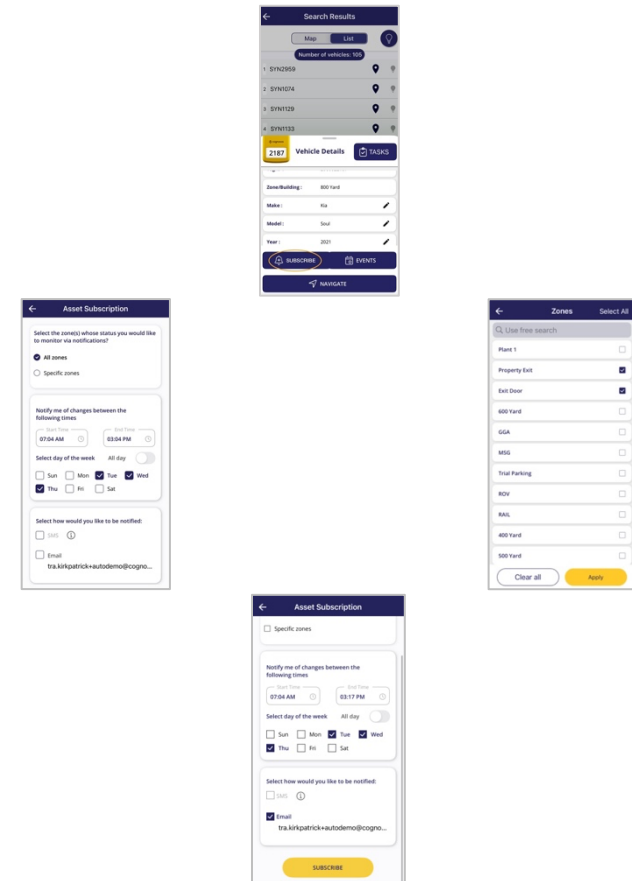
←
Search Results

Map
List

Number of vehicles: 105

1 SYN2959
2 SYN1074
3 SYN1129
4 SYN1133

2187
Vehicle Details
TASKS

Zone/Building : 800 Yard
Make : Kia
Model : Soul
Year : 2021

SUBSCRIBE
EVENTS
NAVIGATE

←
Asset Subscription

Select the zone(s) whose status you would like to monitor via notifications?
All zones
Specific zones

Notify me of changes between the following times
Start Time 07:04 AM
End Time 03:04 PM
Select day of the week
All day
Sun
Mon
Tue
Wed
Thu
Fri
Sat

Select how would you like to be notified:
SMS
Email
tra.kirkpatrick+autodemo@cogno...

←
Zones
Select All
Use free search
Plant 1
Property Exit
Exit Door
600 Yard
GGA
MSG
Trial Parking
ROV
RAIL
400 Yard
500 Yard
Clear all
Apply

←
Asset Subscription
Specific zones

Notify me of changes between the following times
Start Time 07:04 AM
End Time 03:17 PM
Select day of the week
All day
Sun
Mon
Tue
Wed
Thu
Fri
Sat

Select how would you like to be notified:
SMS
Email
tra.kirkpatrick+autodemo@cogno...

SUBSCRIBE